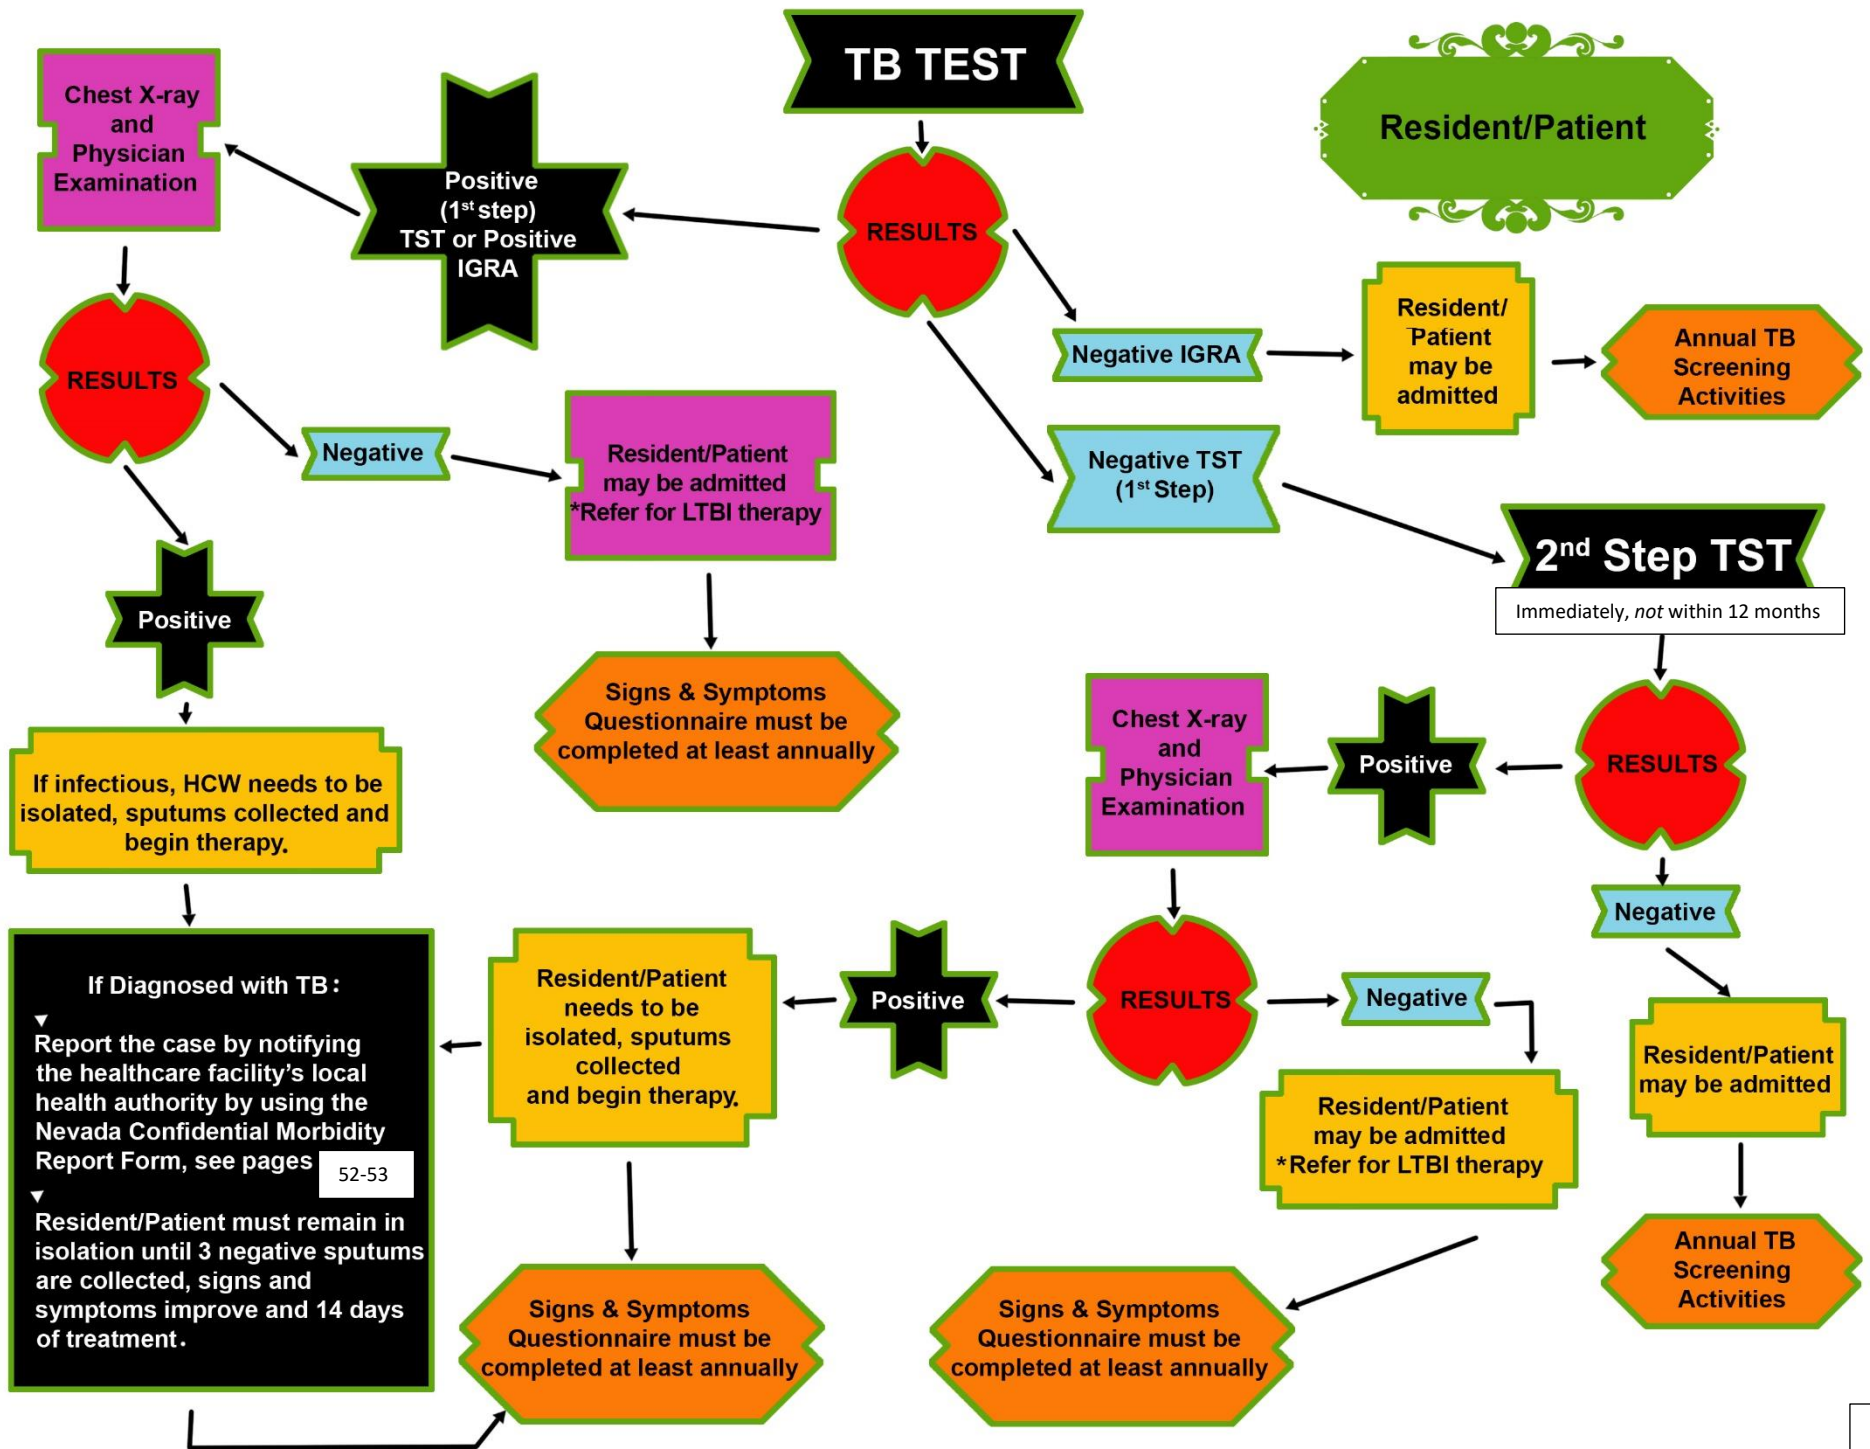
TB TEST

Resident/Patient

Chest X-ray and Physician Examination

Positive (1$^{st}$ step) TST or Positive IGRA

RESULTS

RESULTS

Negative IGRA

Resident/ Patient may be admitted

Annual TB Screening Activities

Negative

Resident/Patient may be admitted *Refer for LTBI therapy

Negative TST (1$^{st}$ Step)

2$^{nd}$ Step TST

Immediately, *not* within 12 months

Positive

Signs & Symptoms Questionnaire must be completed at least annually

Chest X-ray and Physician Examination

Positive

RESULTS

If infectious, HCW needs to be isolated, sputums collected and begin therapy.

Negative

If Diagnosed with TB:

Report the case by notifying the healthcare facility's local health authority by using the Nevada Confidential Morbidity Report Form, see pages 52-53

Resident/Patient must remain in isolation until 3 negative sputums are collected, signs and symptoms improve and 14 days of treatment.

Resident/Patient needs to be isolated, sputums collected and begin therapy.

Positive

RESULTS

Negative

Resident/Patient may be admitted

Resident/Patient may be admitted *Refer for LTBI therapy

Annual TB Screening Activities

Signs & Symptoms Questionnaire must be completed at least annually

Signs & Symptoms Questionnaire must be completed at least annually